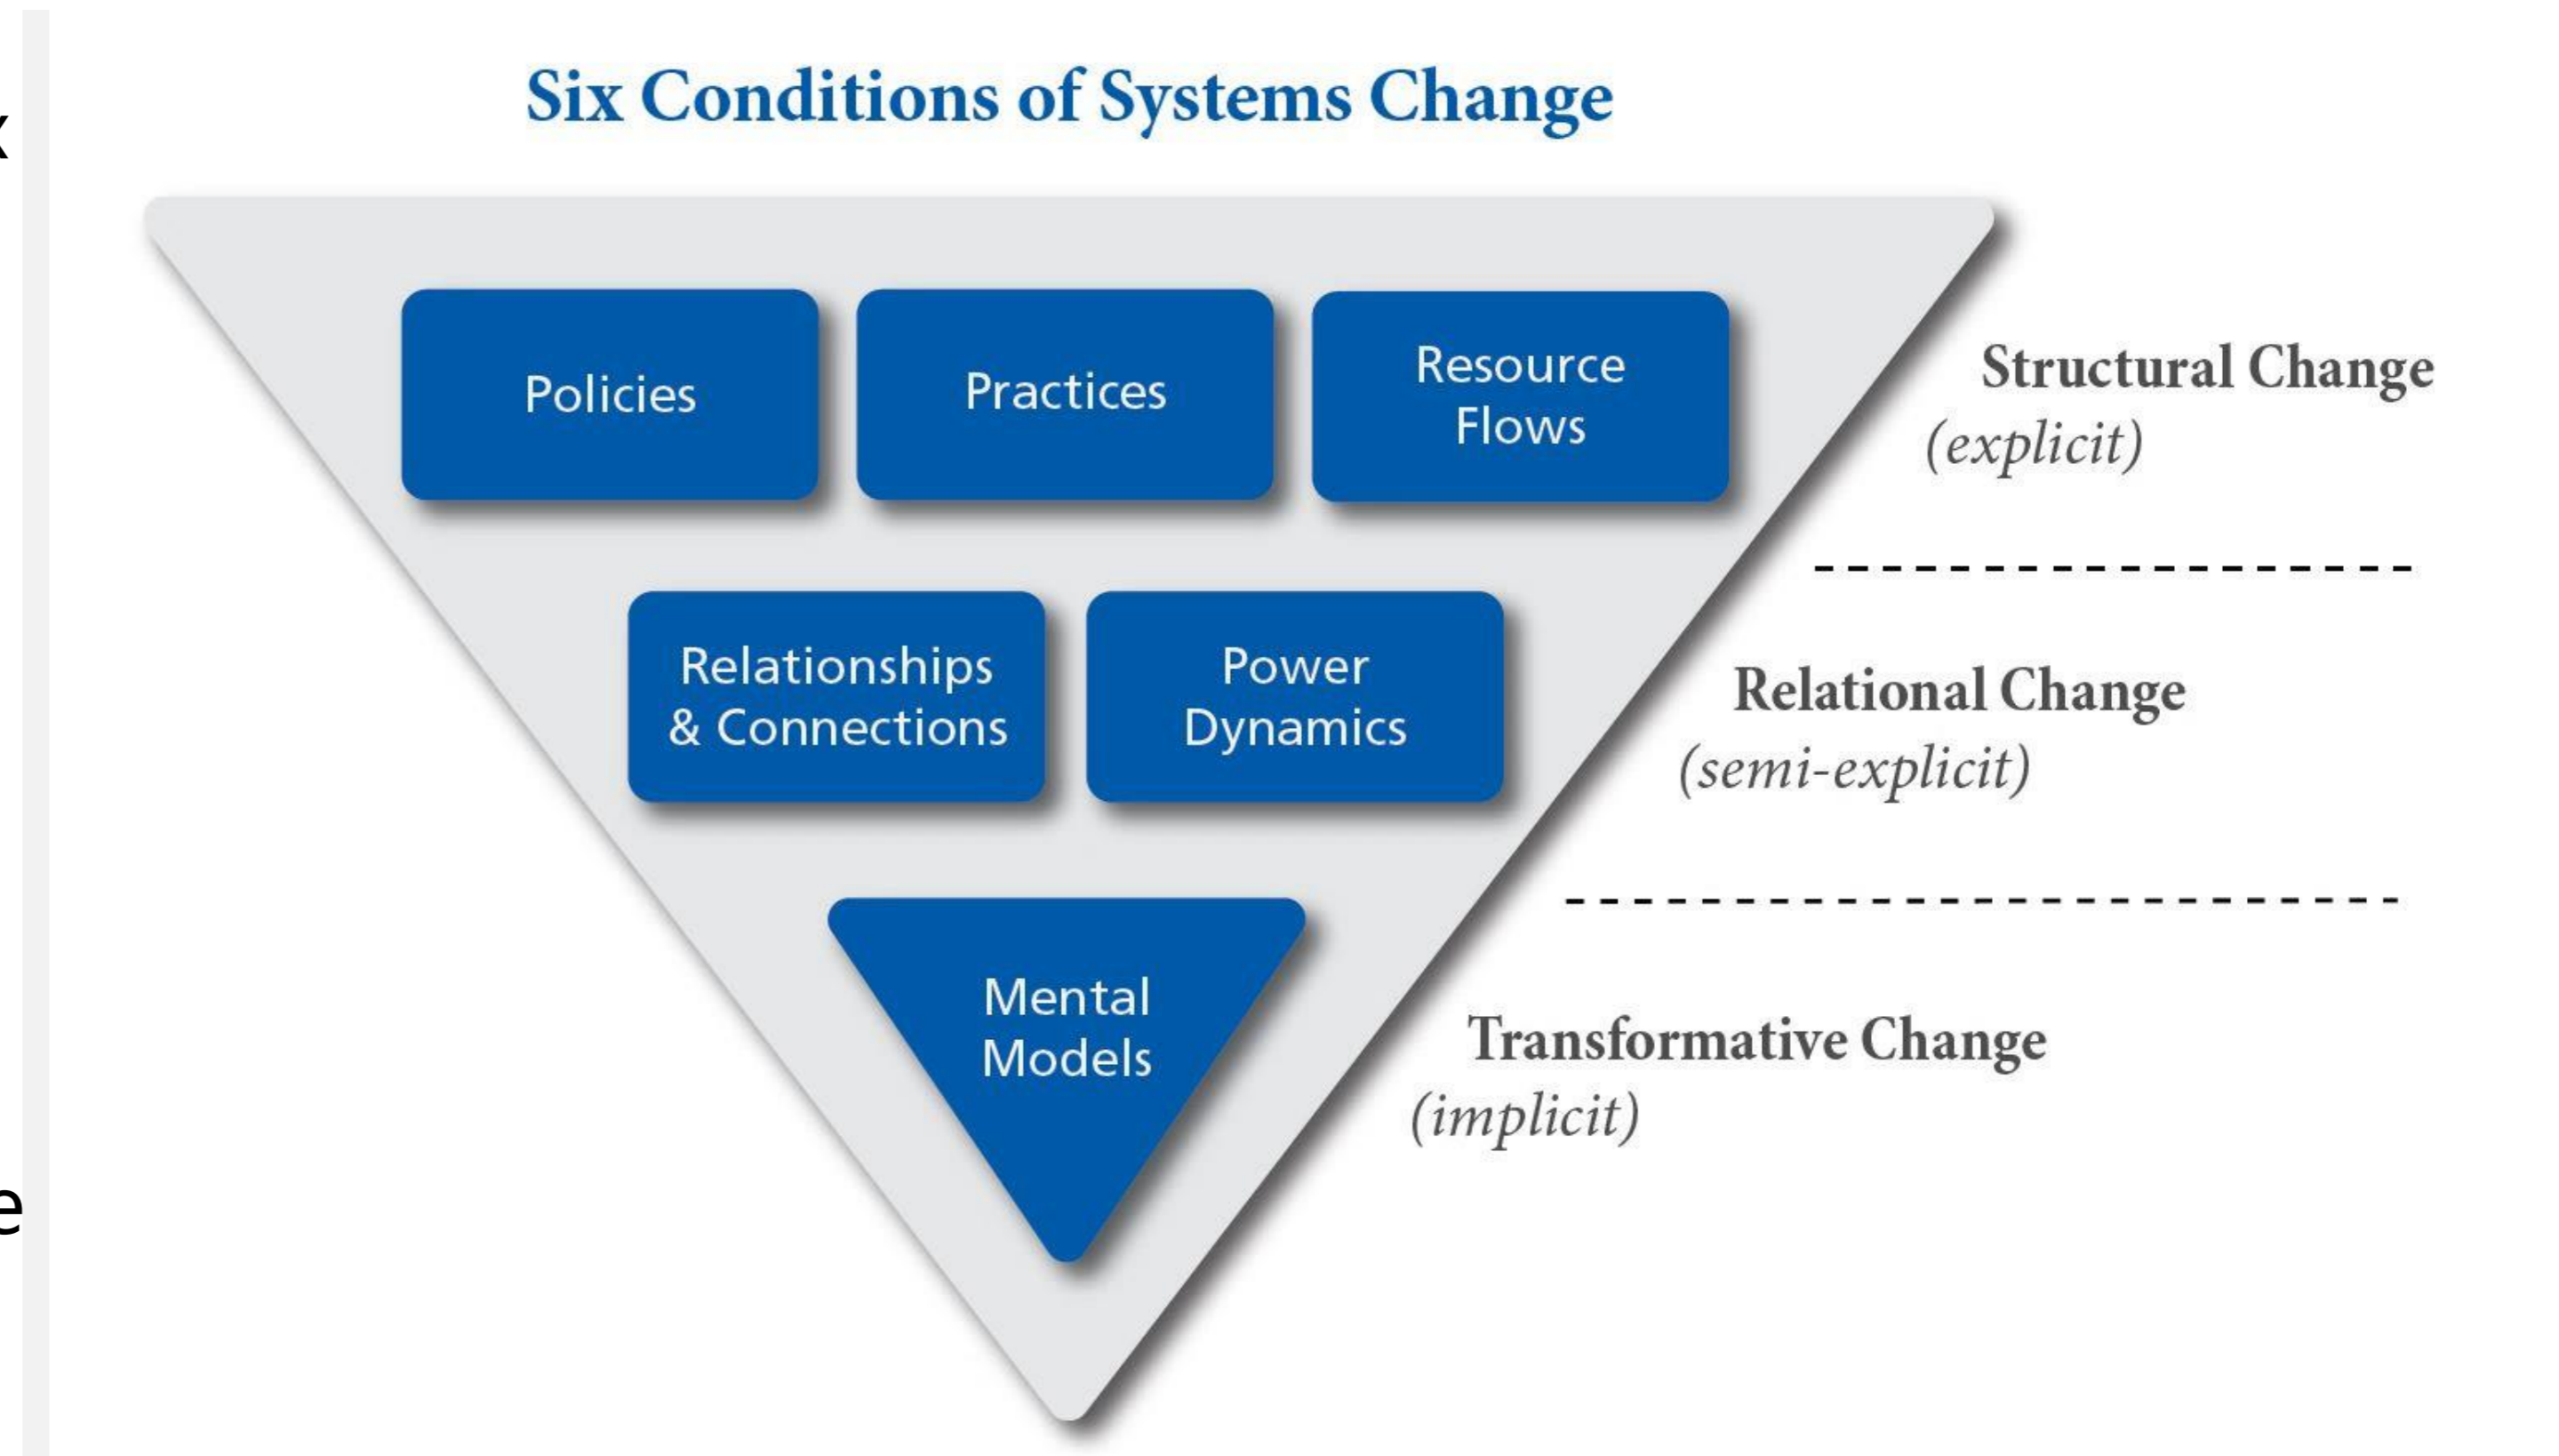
Six Conditions of Systems Change

Policies

Practices

Resource Flows

Structural Change
(explicit)

Relationships & Connections

Power Dynamics

Relational Change
(semi-explicit)

Mental Models

Transformative Change
(implicit)